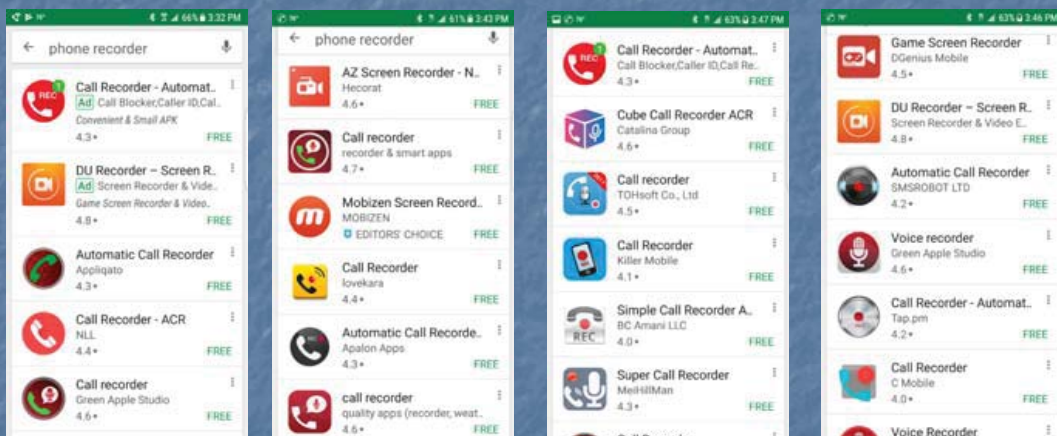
66% 3:32 PM

phone recorder

Call Recorder - Automat..
Ad Call Blocker,Caller ID,Cal..
Convenient & Small APK
4.3 FREE

DU Recorder – Screen R..
Ad Screen Recorder & Vide..
Game Screen Recorder & Video..
4.8 FREE

Automatic Call Recorder
Appliqato
4.3 FREE

Call Recorder - ACR
NLL
4.4 FREE

Call recorder
Green Apple Studio
4.6 FREE

61% 3:43 PM

phone recorder

AZ Screen Recorder - N..
Hecorat
4.6 FREE

Call recorder
recorder & smart apps
4.7 FREE

Mobizen Screen Record..
MOBIZEN
EDITORS' CHOICE FREE

Call Recorder
lovekara
4.4 FREE

Automatic Call Recorde..
Apalon Apps
4.3 FREE

call recorder
quality apps (recorder, weat..
4.6 FREE

63% 3:47 PM

Call Recorder - Automat..
Call Blocker,Caller ID,Call Re..
4.3 FREE

Cube Call Recorder ACR
Catalina Group
4.6 FREE

Call recorder
TOHsoft Co., Ltd
4.5 FREE

Call Recorder
Killer Mobile
4.1 FREE

Simple Call Recorder A..
BC Amani LLC
4.0 FREE

Super Call Recorder
MeiHillMan
4.3 FREE

63% 3:46 PM

Game Screen Recorder
DGenius Mobile
4.5 FREE

DU Recorder – Screen R..
Screen Recorder & Video E..
4.8 FREE

Automatic Call Recorder
SMSROBOT LTD
4.2 FREE

Voice recorder
Green Apple Studio
4.6 FREE

Call Recorder - Automat..
Tap.pm
4.2 FREE

Call Recorder
C Mobile
4.0 FREE

Voice Recorder